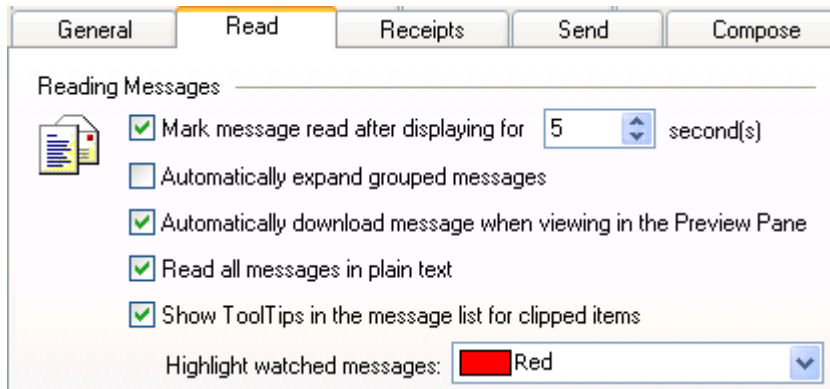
General | Read | Receipts | Send | Compose

Reading Messages

Mark message read after displaying for 5 second(s)

Automatically expand grouped messages

Automatically download message when viewing in the Preview Pane

Read all messages in plain text

Show ToolTips in the message list for clipped items

Highlight watched messages: Red